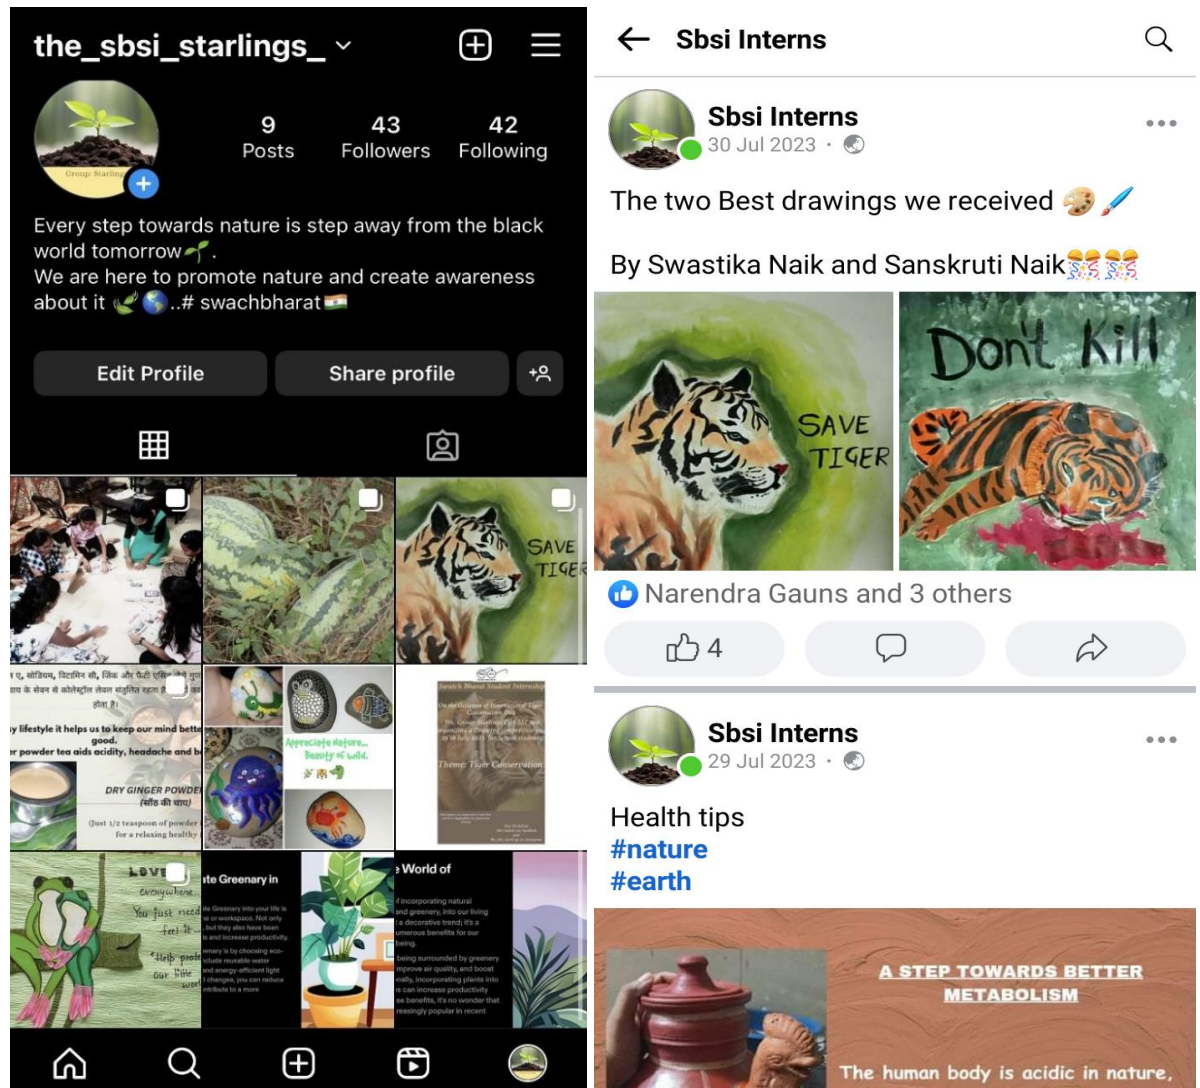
the_sbsi_starlings_

9
Posts

43
Followers

42
Following

Group: Starling

Every step towards nature is step away from the black world tomorrow🌱.
We are here to promote nature and create awareness about it 🌿🌏..# swachbharat🇮🇳

Edit Profile

Share profile

SAVE TIGER

y lifestyle it helps us to keep our mind better good.
r powder tea aids acidity, headache and b

DRY GINGER POWDER

Appreciate Nature... Beauty of wild.

Swatch Bharat Student Internship

Theme: Tiger Conservation

LOVE everywhere
You just need to feel it
Help protect our little world

te Greenary in

World of

Sbsi Interns

Sbsi Interns
30 Jul 2023 ·

The two Best drawings we received 🎨🖌️

By Swastika Naik and Sanskruti Naik🎊🎊

SAVE TIGER

Don't Kill

Narendra Gauns and 3 others

4

Sbsi Interns
29 Jul 2023 ·

Health tips
#nature
#earth

A STEP TOWARDS BETTER METABOLISM

The human body is acidic in nature,